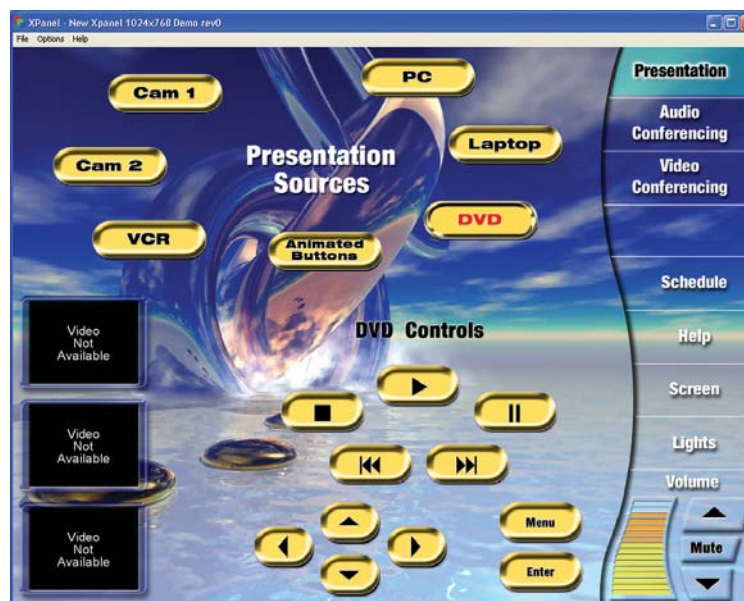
XPanel - New Xpanel 1024x768 Demo rev0

File Options Help

Cam 1

PC

Presentation

Audio Conferencing

Video Conferencing

Cam 2

Presentation Sources

Laptop

VCR

Animated Buttons

DVD

Schedule

Video Not Available

DVD Controls

Help

Screen

Video Not Available

Lights

Volume

Video Not Available

Menu

Mute

Enter